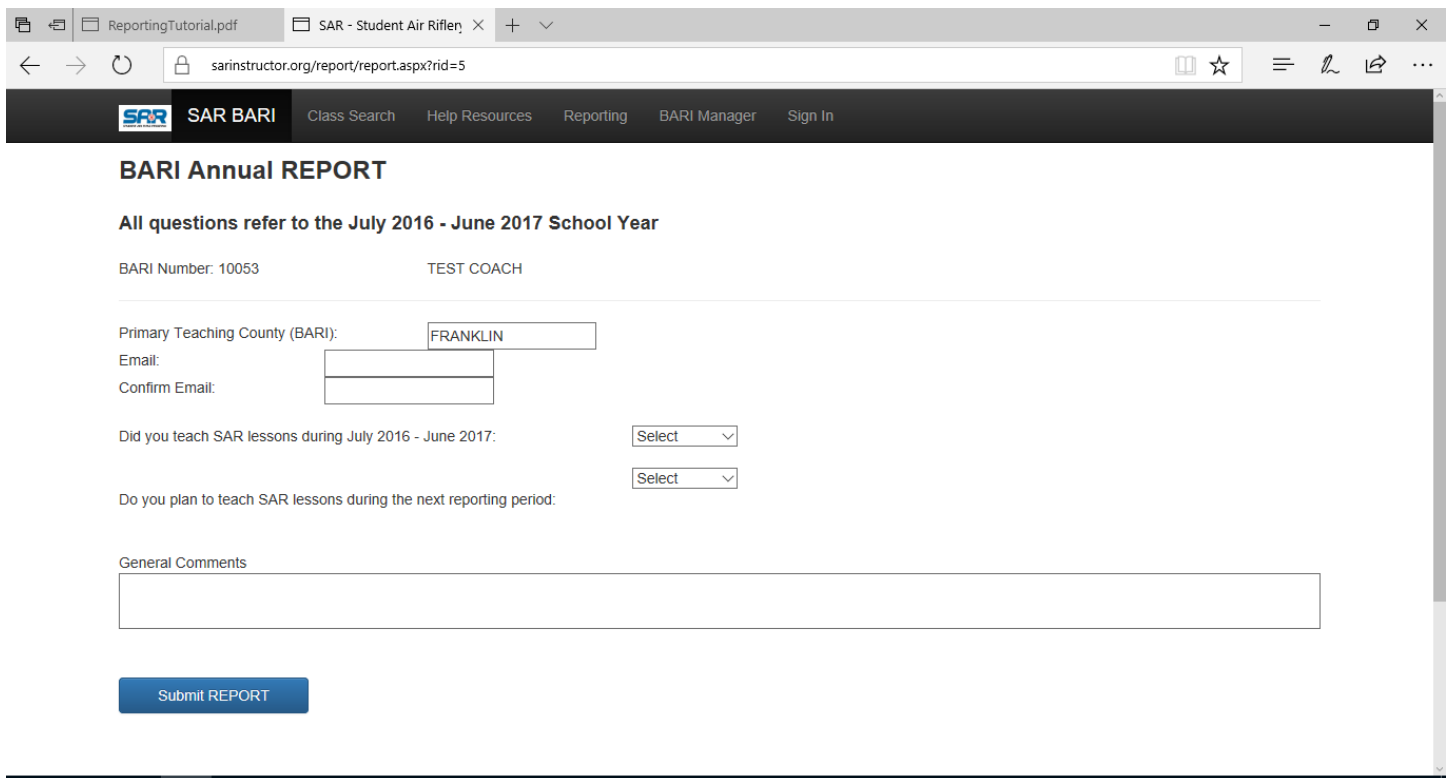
ReportingTutorial.pdf

SAR - Student Air Rifler

sarinstructor.org/report/report.aspx?rid=5

SAR

SAR BARI

Class Search

Help Resources

Reporting

BARI Manager

Sign In

BARI Annual REPORT

All questions refer to the July 2016 - June 2017 School Year

BARI Number: 10053

TEST COACH

Primary Teaching County (BARI): FRANKLIN

Email:

Confirm Email:

Did you teach SAR lessons during July 2016 - June 2017: Select

Do you plan to teach SAR lessons during the next reporting period: Select

General Comments

Submit REPORT